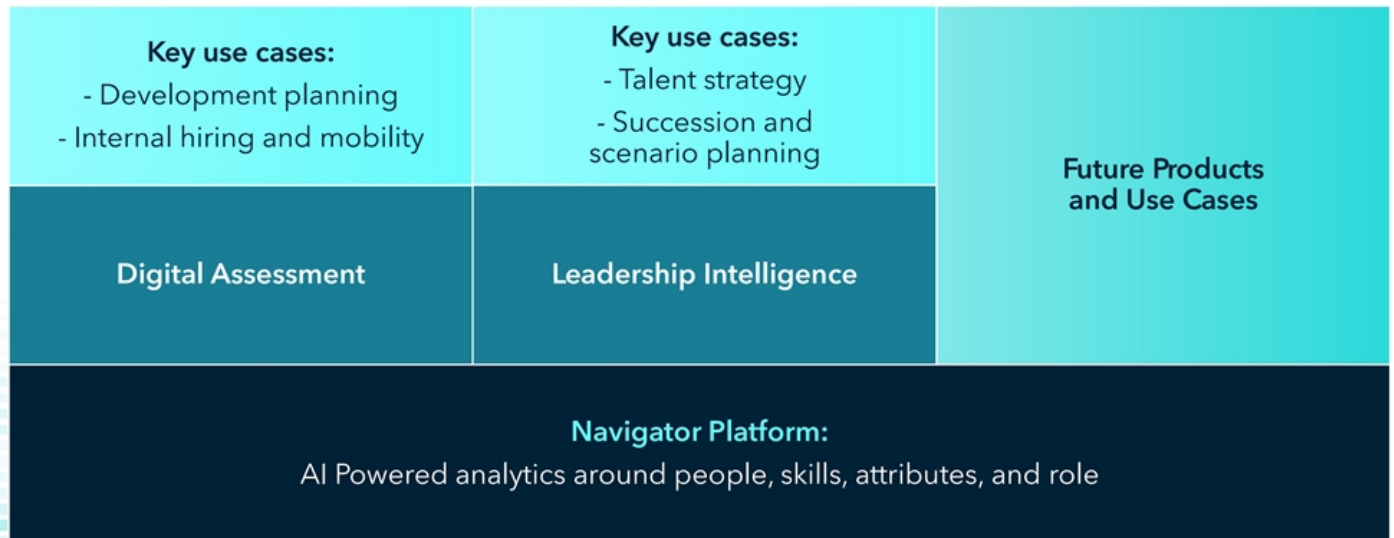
Key use cases:
- Development planning
- Internal hiring and mobility

Digital Assessment

Key use cases:
- Talent strategy
- Succession and scenario planning

Leadership Intelligence

Future Products and Use Cases

Navigator Platform:
AI Powered analytics around people, skills, attributes, and role